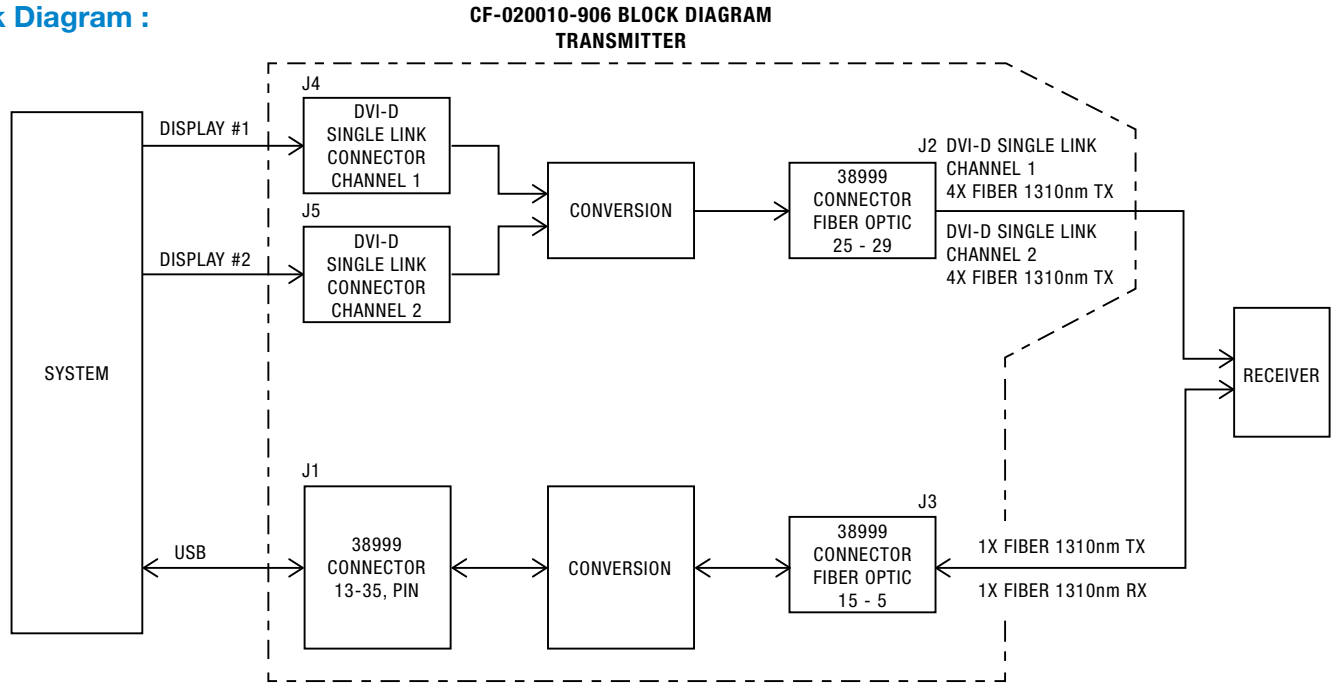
k Diagram :

CF-020010-906 BLOCK DIAGRAM
TRANSMITTER

J4

DVI-D SINGLE LINK CONNECTOR CHANNEL 1

J5

DVI-D SINGLE LINK CONNECTOR CHANNEL 2

DISPLAY #1

DISPLAY #2

SYSTEM

CONVERSION

38999 CONNECTOR FIBER OPTIC 25 - 29

J2 DVI-D SINGLE LINK CHANNEL 1 4X FIBER 1310nm TX

DVI-D SINGLE LINK CHANNEL 2 4X FIBER 1310nm TX

RECEIVER

J1

USB

38999 CONNECTOR 13-35, PIN

CONVERSION

J3

38999 CONNECTOR FIBER OPTIC 15 - 5

1X FIBER 1310nm TX

1X FIBER 1310nm RX